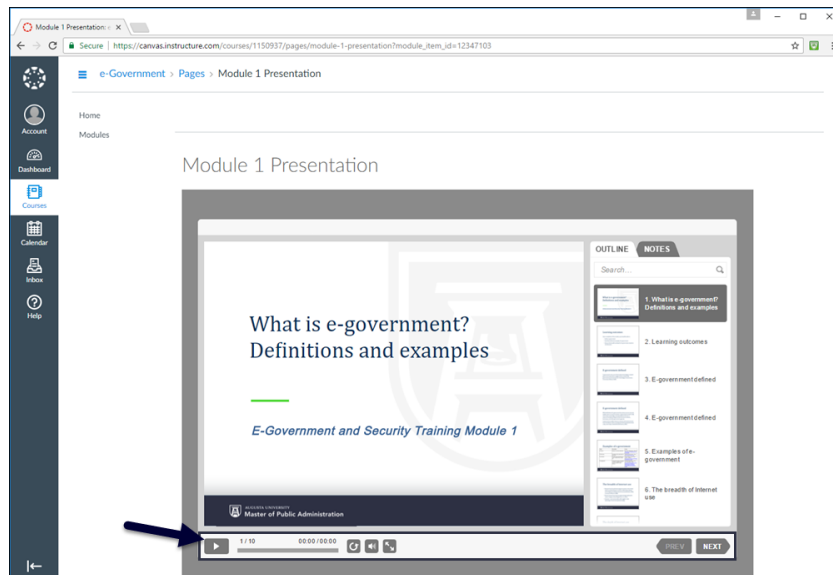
Module 1 Presentation: e ×

Secure | https://canvas.instructure.com/courses/1150937/pages/module-1-presentation?module_item_id=12347103

Account
Dashboard
Courses
Calendar
Inbox
Help

e-Government > Pages > Module 1 Presentation

Home
Modules

Module 1 Presentation

What is e-government? Definitions and examples

E-Government and Security Training Module 1

AUGUSTA UNIVERSITY
Master of Public Administration

OUTLINE NOTES

Search...

1. What is e-government? Definitions and examples
2. Learning outcomes
3. E-government defined
4. E-government defined
5. Examples of e-government
6. The breadth of internet use

1 / 10 00:00 / 00:00

PREV NEXT